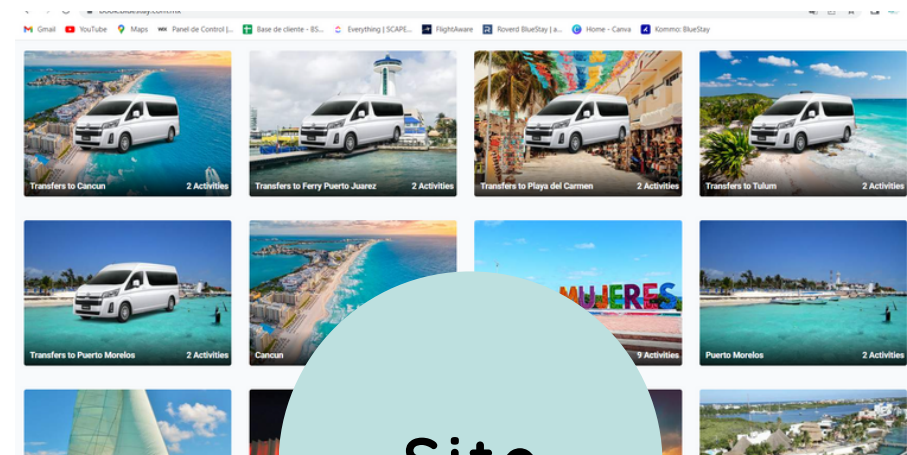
Gmail YouTube Maps Panel de Control |... Base de cliente - BS... Everything | SCAPE... FlightAware Roverd BlueStay | a... Home - Canva Kommo: BlueStay

Transfers to Cancun 2 Activities
Transfers to Ferry Puerto Juarez 2 Activities
Transfers to Playa del Carmen 2 Activities
Transfers to Tulum 2 Activities

Transfers to Puerto Morelos 2 Activities
Cancun
MUJERES
9 Activities
Puerto Morelos 2 Activities

Site